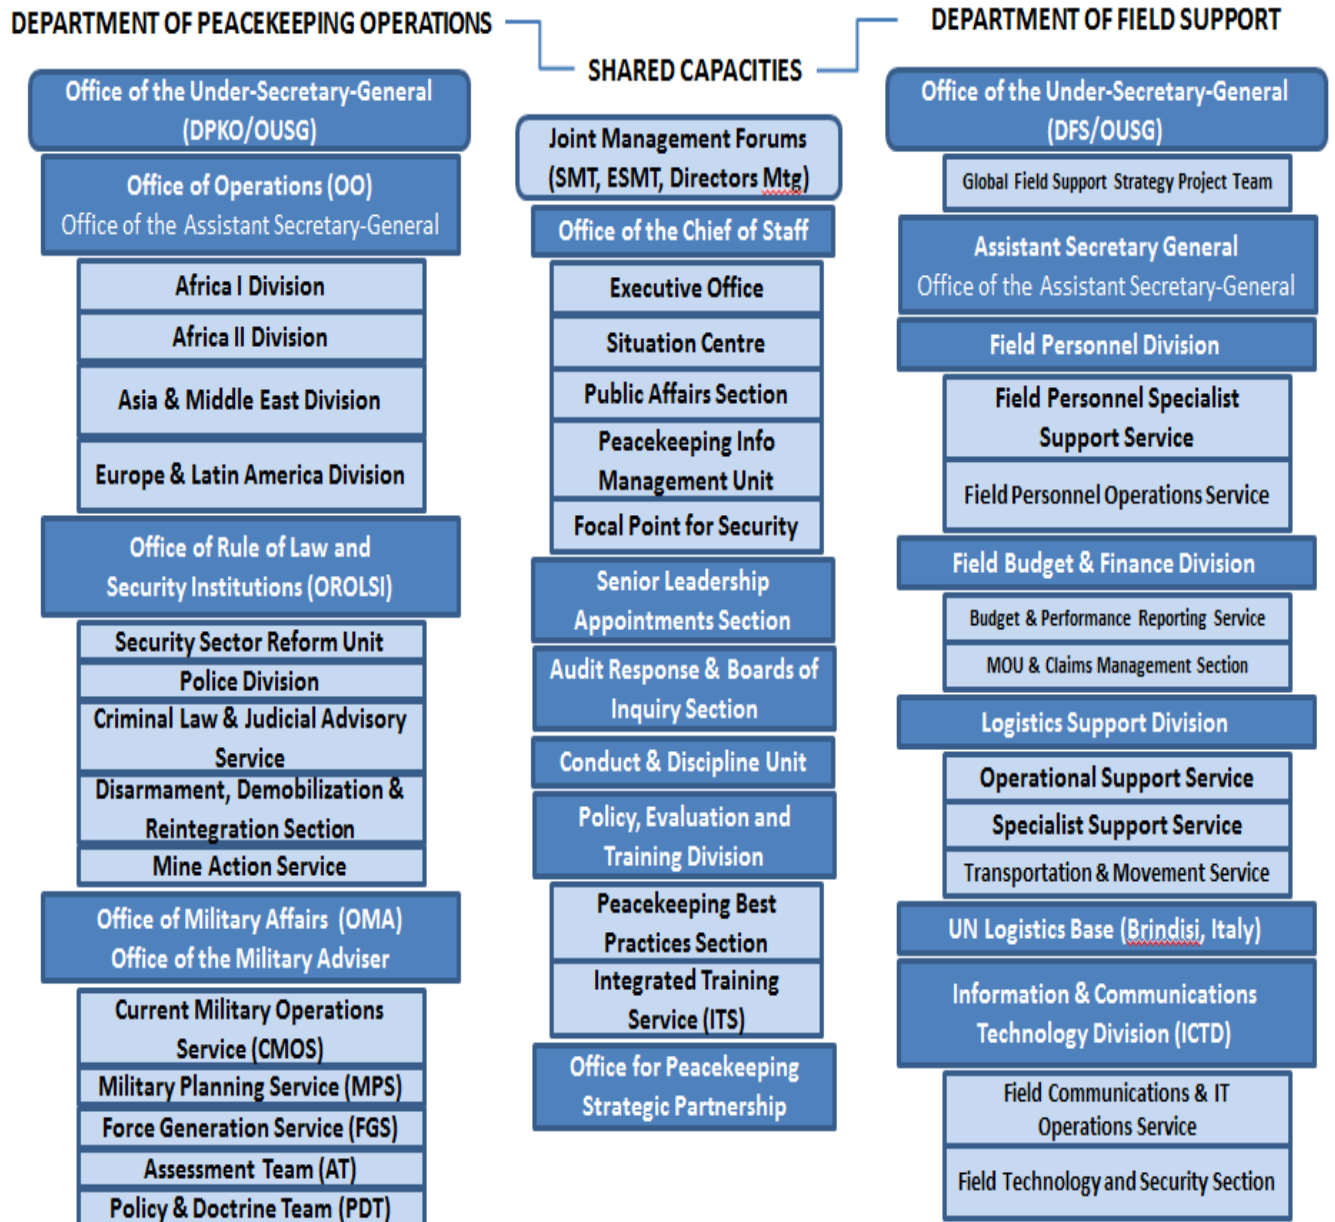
DEPARTMENT OF PEACEKEEPING OPERATIONS

Office of the Under-Secretary-General (DPKO/OUSG)

Office of Operations (OO)
Office of the Assistant Secretary-General

Africa I Division

Africa II Division

Asia & Middle East Division

Europe & Latin America Division

Office of Rule of Law and Security Institutions (OROLSI)

Security Sector Reform Unit

Police Division

Criminal Law & Judicial Advisory Service

Disarmament, Demobilization & Reintegration Section

Mine Action Service

Office of Military Affairs (OMA)
Office of the Military Adviser

Current Military Operations Service (CMOS)

Military Planning Service (MPS)

Force Generation Service (FGS)

Assessment Team (AT)

Policy & Doctrine Team (PDT)

SHARED CAPACITIES

Joint Management Forums (SMT, ESMT, Directors Mtg)

Office of the Chief of Staff

Executive Office

Situation Centre

Public Affairs Section

Peacekeeping Info Management Unit

Focal Point for Security

Senior Leadership Appointments Section

Audit Response & Boards of Inquiry Section

Conduct & Discipline Unit

Policy, Evaluation and Training Division

Peacekeeping Best Practices Section

Integrated Training Service (ITS)

Office for Peacekeeping Strategic Partnership

DEPARTMENT OF FIELD SUPPORT

Office of the Under-Secretary-General (DFS/OUSG)

Global Field Support Strategy Project Team

Assistant Secretary General
Office of the Assistant Secretary-General

Field Personnel Division

Field Personnel Specialist Support Service

Field Personnel Operations Service

Field Budget & Finance Division

Budget & Performance Reporting Service

MOU & Claims Management Section

Logistics Support Division

Operational Support Service

Specialist Support Service

Transportation & Movement Service

UN Logistics Base (Brindisi, Italy)

Information & Communications Technology Division (ICTD)

Field Communications & IT Operations Service

Field Technology and Security Section